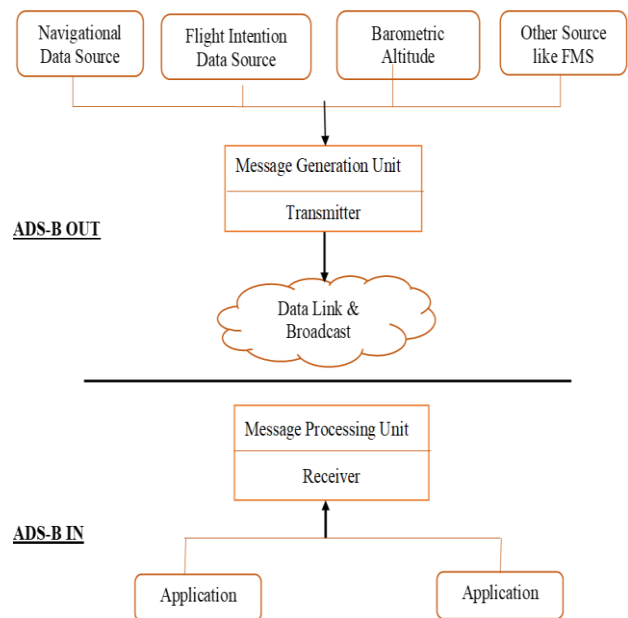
Navigational Data Source

Flight Intention Data Source

Barometric Altitude

Other Source like FMS

Message Generation Unit

Transmitter

ADS-B OUT

Data Link & Broadcast

Message Processing Unit

Receiver

ADS-B IN

Application

Application